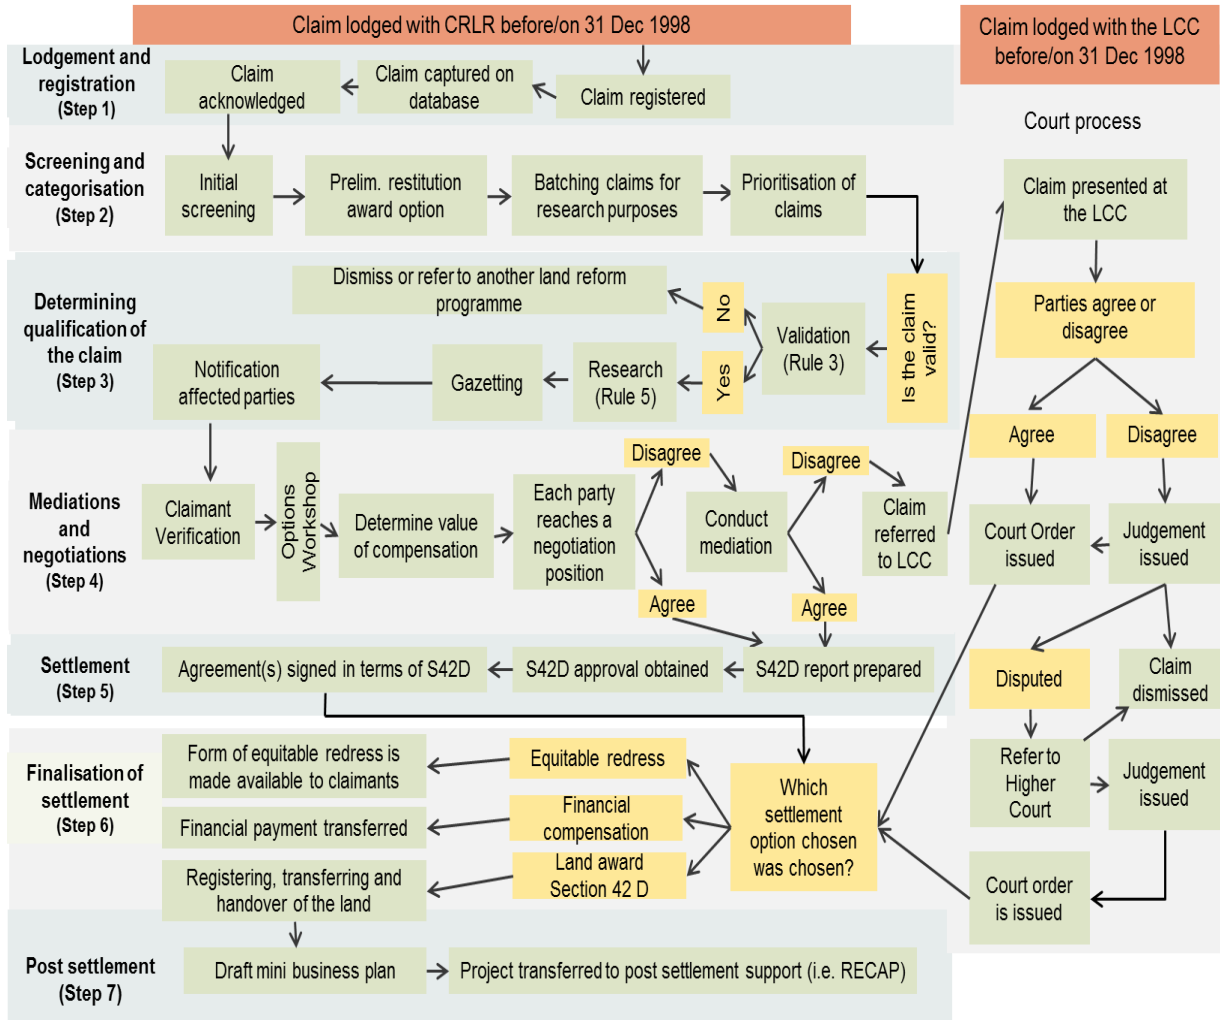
Claim lodged with CRLR before/on 31 Dec 1998

Claim lodged with the LCC before/on 31 Dec 1998

Lodgement and registration (Step 1)

Claim acknowledged

Claim captured on database

Claim registered

Court process

Screening and categorisation (Step 2)

Initial screening

Prelim. restitution award option

Batching claims for research purposes

Prioritisation of claims

Claim presented at the LCC

Determining qualification of the claim (Step 3)

Dismiss or refer to another land reform programme

No

Validation (Rule 3)

Is the claim valid?

Parties agree or disagree

Notification affected parties

Gazetting

Research (Rule 5)

Yes

Agree

Disagree

Mediations and negotiations (Step 4)

Claimant Verification

Options Workshop

Determine value of compensation

Each party reaches a negotiation position

Disagree

Conduct mediation

Disagree

Claim referred to LCC

Court Order issued

Judgement issued

Agree

Agree

Settlement (Step 5)

Agreement(s) signed in terms of S42D

S42D approval obtained

S42D report prepared

Disputed

Claim dismissed

Finalisation of settlement (Step 6)

Form of equitable redress is made available to claimants

Equitable redress

Which settlement option chosen was chosen?

Refer to Higher Court

Judgement issued

Financial payment transferred

Financial compensation

Registering, transferring and handover of the land

Land award Section 42 D

Court order is issued

Post settlement (Step 7)

Draft mini business plan

Project transferred to post settlement support (i.e. RECAP)